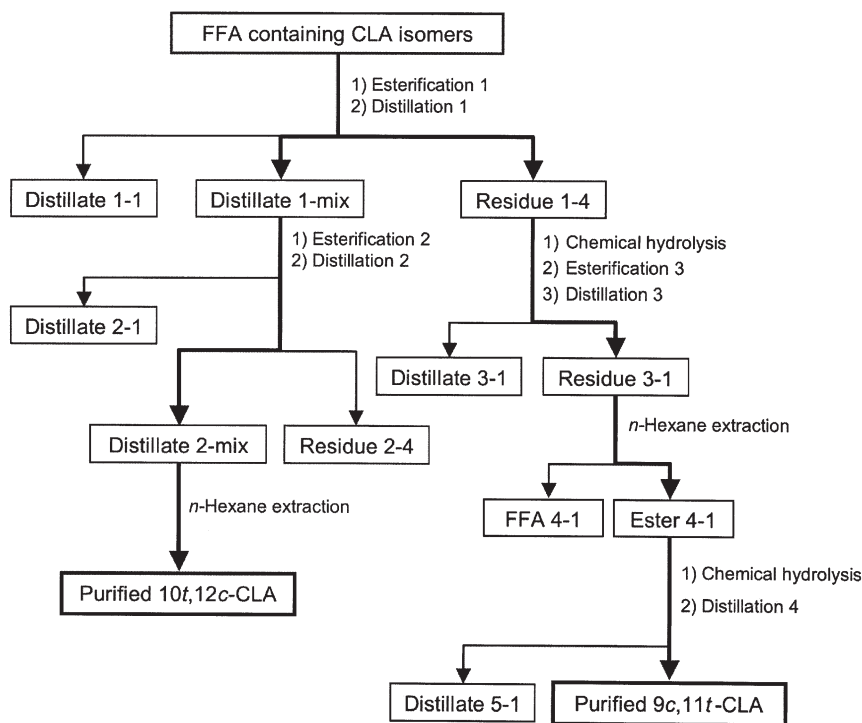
FFA containing CLA isomers

1) Esterification 1
2) Distillation 1

Distillate 1-1

Distillate 1-mix

Residue 1-4

1) Esterification 2
2) Distillation 2

1) Chemical hydrolysis
2) Esterification 3
3) Distillation 3

Distillate 2-1

Distillate 3-1

Residue 3-1

*n*-Hexane extraction

Distillate 2-mix

Residue 2-4

*n*-Hexane extraction

FFA 4-1

Ester 4-1

Purified 10*t*,12*c*-CLA

1) Chemical hydrolysis
2) Distillation 4

Distillate 5-1

Purified 9*c*,11*t*-CLA